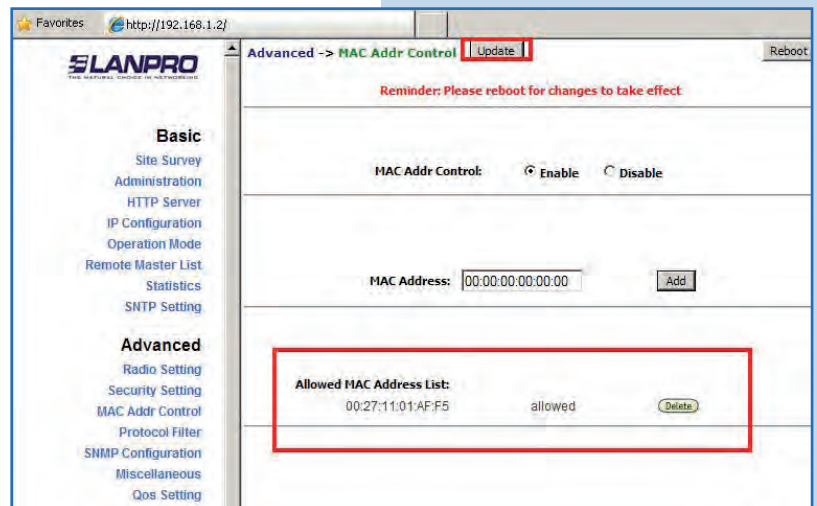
Favorites
http://192.168.1.2/

LANPRO
THE NATURAL CHOICE IN NETWORKING

Basic
Site Survey
Administration
HTTP Server
IP Configuration
Operation Mode
Remote Master List
Statistics
SNTP Setting

Advanced
Radio Setting
Security Setting
MAC Addr Control
Protocol Filter
SNMP Configuration
Miscellaneous
Qos Setting

Advanced -> MAC Addr Control Update Reboot

Reminder: Please reboot for changes to take effect

MAC Addr Control: Enable Disable

MAC Address: 00:00:00:00:00:00 Add

Allowed MAC Address List:
00:27:11:01:AF:F5 allowed Delete